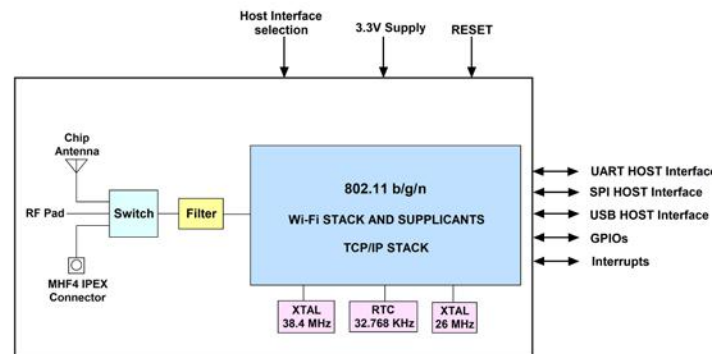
Host Interface selection

3.3V Supply

RESET

Chip Antenna

RF Pad

Switch

Filter

MHF4 IPEX Connector

802.11 b/g/n

Wi-Fi STACK AND SUPPLICANTS

TCP/IP STACK

XTAL 38.4 MHz

RTC 32.768 KHz

XTAL 26 MHz

UART HOST Interface

SPI HOST Interface

USB HOST Interface

GPIOs

Interrupts